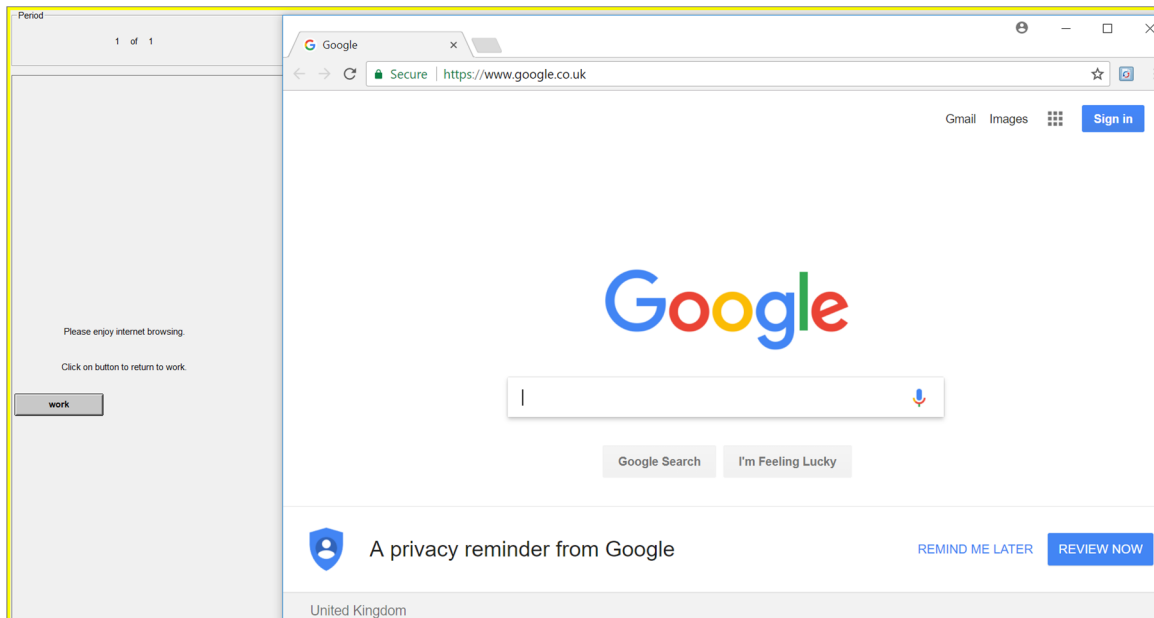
Period

1 of 1

Please enjoy internet browsing.

Click on button to return to work.

work

Google ×

Secure https://www.google.co.uk

Gmail Images Sign in

Google

Google Search I'm Feeling Lucky

A privacy reminder from Google

REMIND ME LATER REVIEW NOW

United Kingdom